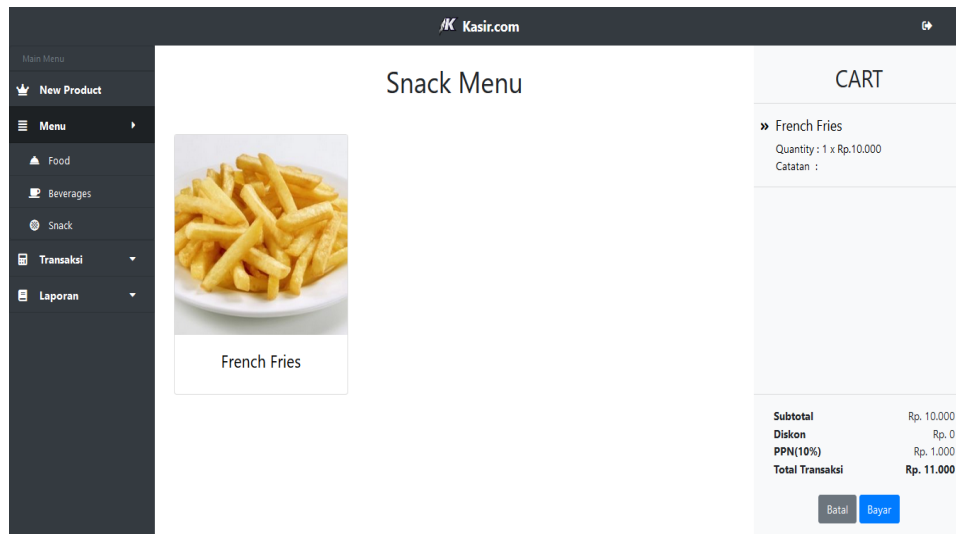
/K Kasir.com

Main Menu
New Product
Menu
Food
Beverages
Snack
Transaksi
Laporan

Snack Menu

French Fries

CART

» French Fries
Quantity : 1 x Rp.10.000
Catatan :

| Subtotal | Rp. 10.000 |
|---|---|
| Diskon | Rp. 0 |
| PPN(10%) | Rp. 1.000 |
| Total Transaksi | Rp. 11.000 |

Batal Bayar